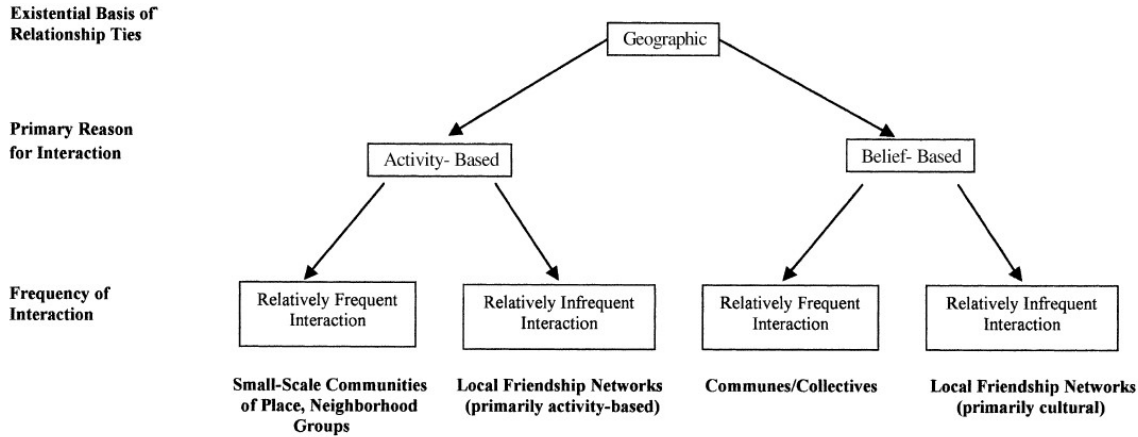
Existential Basis of Relationship Ties

Geographic

Primary Reason for Interaction

Activity- Based

Belief- Based

Frequency of Interaction

Relatively Frequent Interaction

Relatively Infrequent Interaction

Relatively Frequent Interaction

Relatively Infrequent Interaction

Small-Scale Communities of Place, Neighborhood Groups

Local Friendship Networks (primarily activity-based)

Communes/Collectives

Local Friendship Networks (primarily cultural)